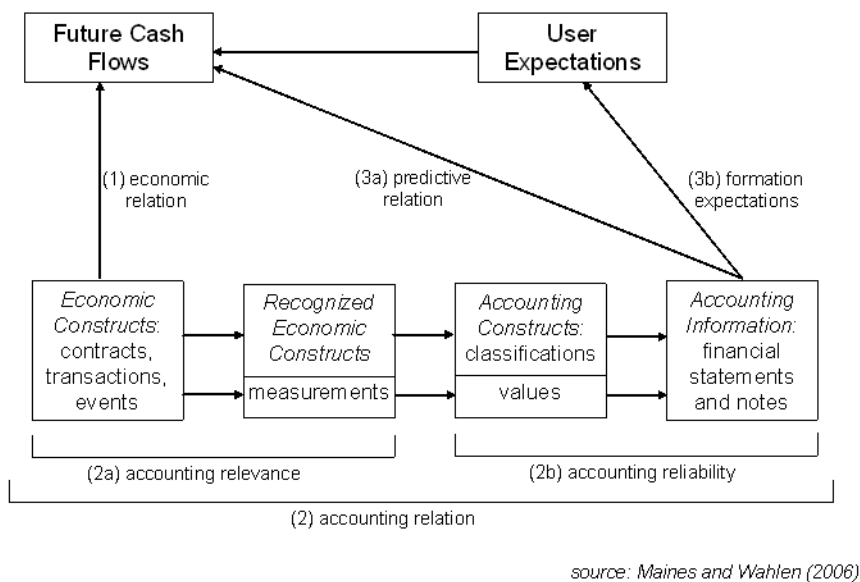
Future Cash Flows

User Expectations

(1) economic relation

(3a) predictive relation

(3b) formation expectations

Economic Constructs: contracts, transactions, events

Recognized Economic Constructs

measurements

Accounting Constructs: classifications

values

Accounting Information: financial statements and notes

(2a) accounting relevance

(2b) accounting reliability

(2) accounting relation

source: Maines and Wahlen (2006)